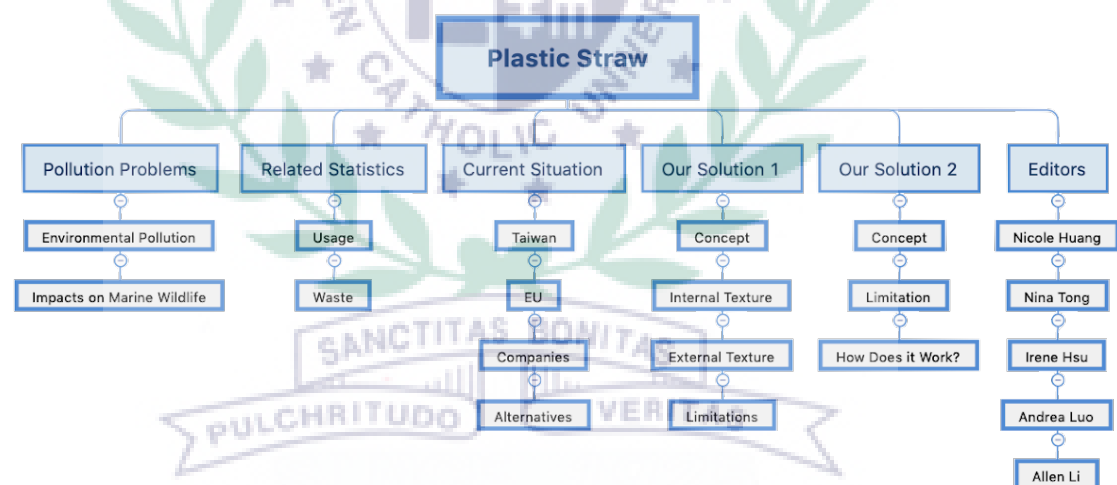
Plastic Straw

Pollution Problems
Environmental Pollution
Impacts on Marine Wildlife

Related Statistics
Usage
Waste

Current Situation
Taiwan
EU
Companies
Alternatives

Our Solution 1
Concept
Internal Texture
External Texture
Limitations

Our Solution 2
Concept
Limitation
How Does it Work?

Editors
Nicole Huang
Nina Tong
Irene Hsu
Andrea Luo
Allen Li

CATHOLIC UNIVERSITY
SANCTITAS BONITAS
PULCHRITUDO VERITAS